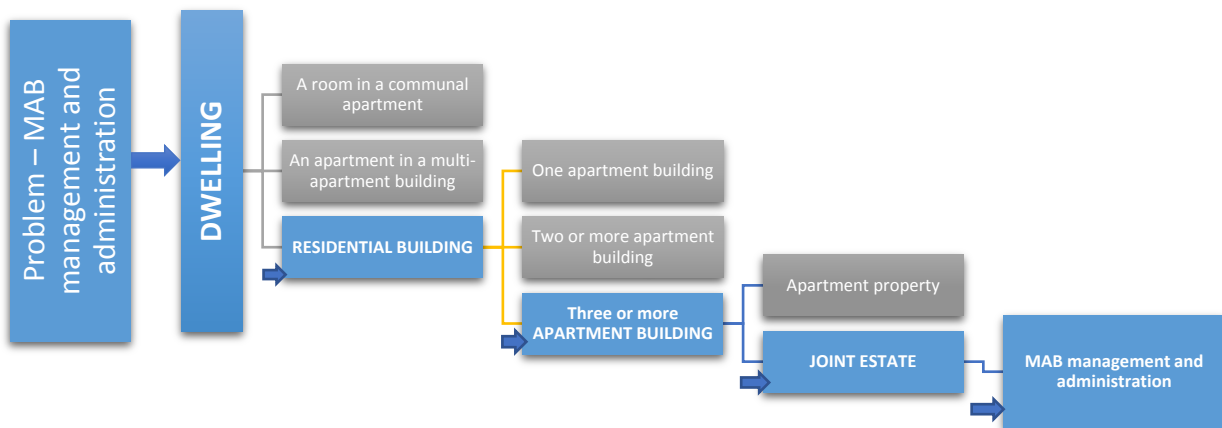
Problem – MAB management and administration

DWELLING

A room in a communal apartment

An apartment in a multi-apartment building

RESIDENTIAL BUILDING

One apartment building

Two or more apartment building

Three or more APARTMENT BUILDING

Apartment property

JOINT ESTATE

MAB management and administration